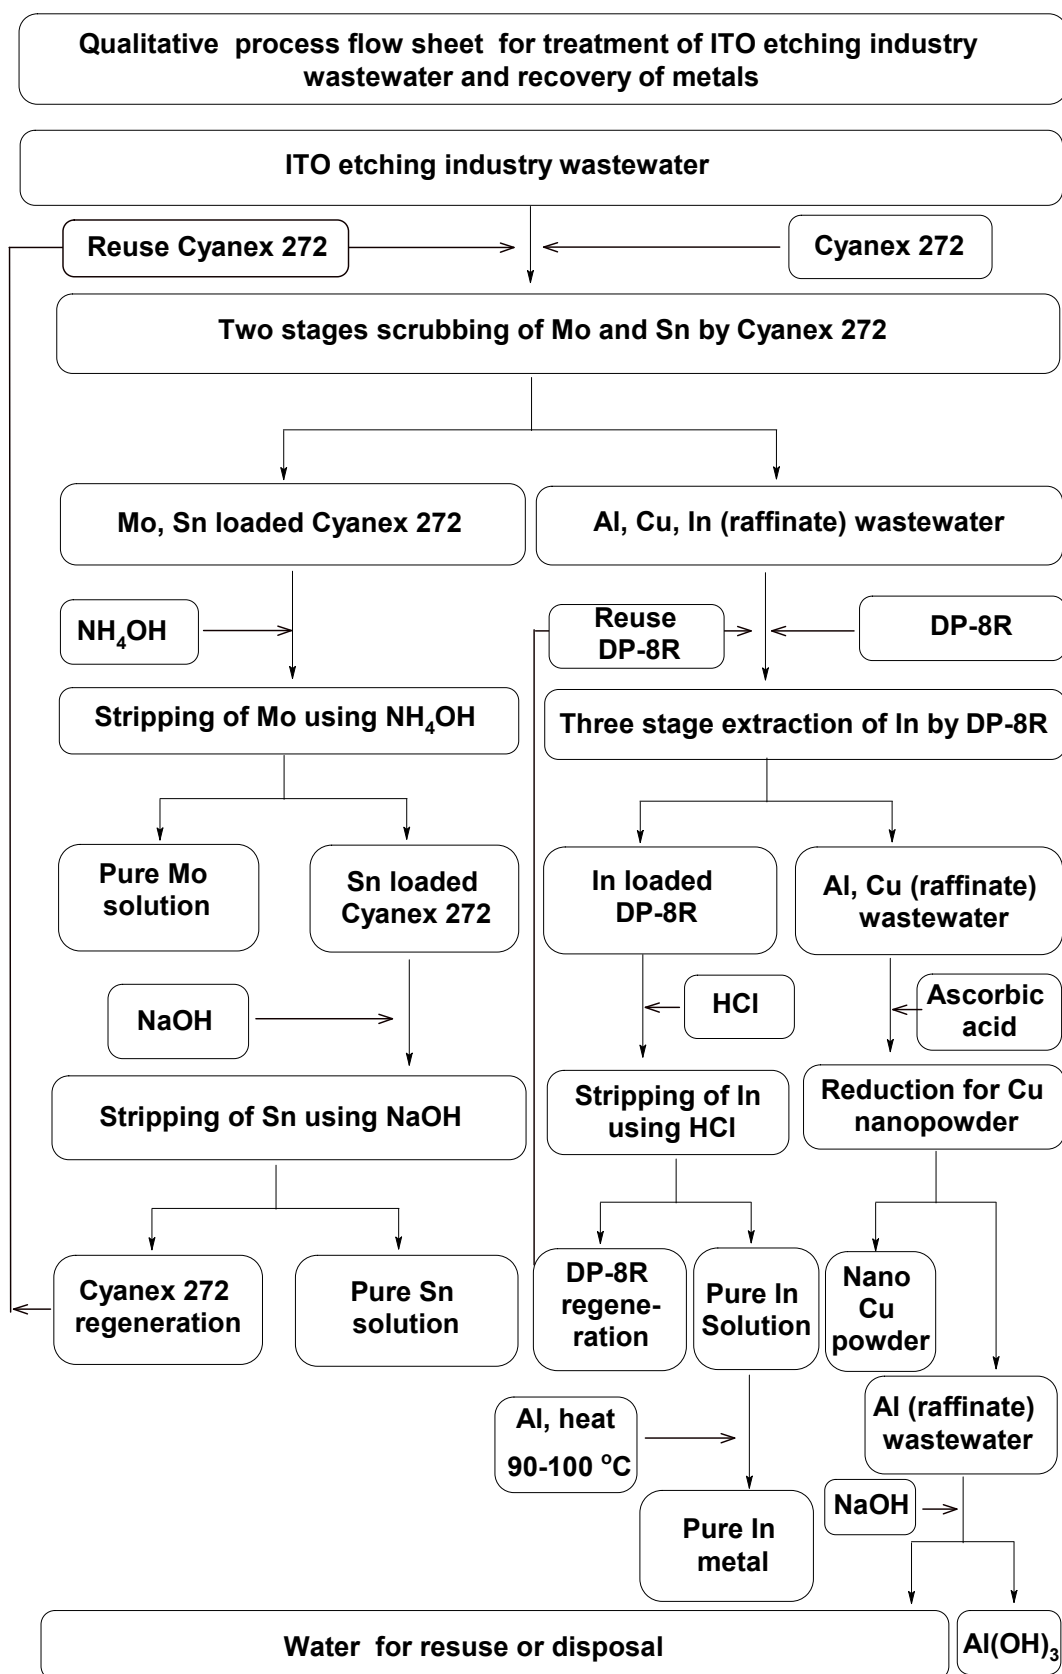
Qualitative process flow sheet for treatment of ITO etching industry wastewater and recovery of metals

ITO etching industry wastewater

Reuse Cyanex 272

Cyanex 272

Two stages scrubbing of Mo and Sn by Cyanex 272

Mo, Sn loaded Cyanex 272

Al, Cu, In (raffinate) wastewater

$NH_4OH$

Reuse DP-8R

DP-8R

Stripping of Mo using $NH_4OH$

Three stage extraction of In by DP-8R

Pure Mo solution

Sn loaded Cyanex 272

In loaded DP-8R

Al, Cu (raffinate) wastewater

NaOH

HCl

Ascorbic acid

Stripping of Sn using NaOH

Stripping of In using HCl

Reduction for Cu nanopowder

Cyanex 272 regeneration

Pure Sn solution

DP-8R regeneration

Pure In Solution

Nano Cu powder

Al, heat 90-100 $^oC$

Al (raffinate) wastewater

NaOH

Pure In metal

Water for resuse or disposal

$Al(OH)_3$